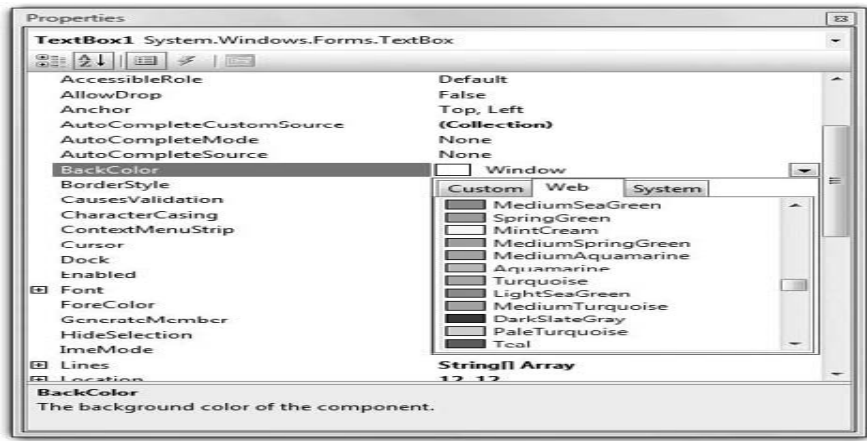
Properties

TextBox1 System.Windows.Forms.TextBox

| | |
|---|---|
| AccessibleRole | Default |
| AllowDrop | False |
| Anchor | Top, Left |
| AutoCompleteCustomSource | (Collection) |
| AutoCompleteMode | None |
| AutoCompleteSource | None |
| BackColor | Window |
| BorderStyle | |
| CausesValidation | |
| CharacterCasing | |
| ContextMenuStrip | |
| Cursor | |
| Dock | |
| Enabled | |
| Font | |
| ForeColor | |
| GenerateMember | |
| HideSelection | |
| ImeMode | |
| Lines | String[] Array |
| Location | 12, 12 |

Custom Web System

MediumSeaGreen
SpringGreen
MintCream
MediumSpringGreen
MediumAquamarine
Aquamarine
Turquoise
LightSeaGreen
MediumTurquoise
DarkSlateGray
PaleTurquoise
Teal

BackColor
The background color of the component.